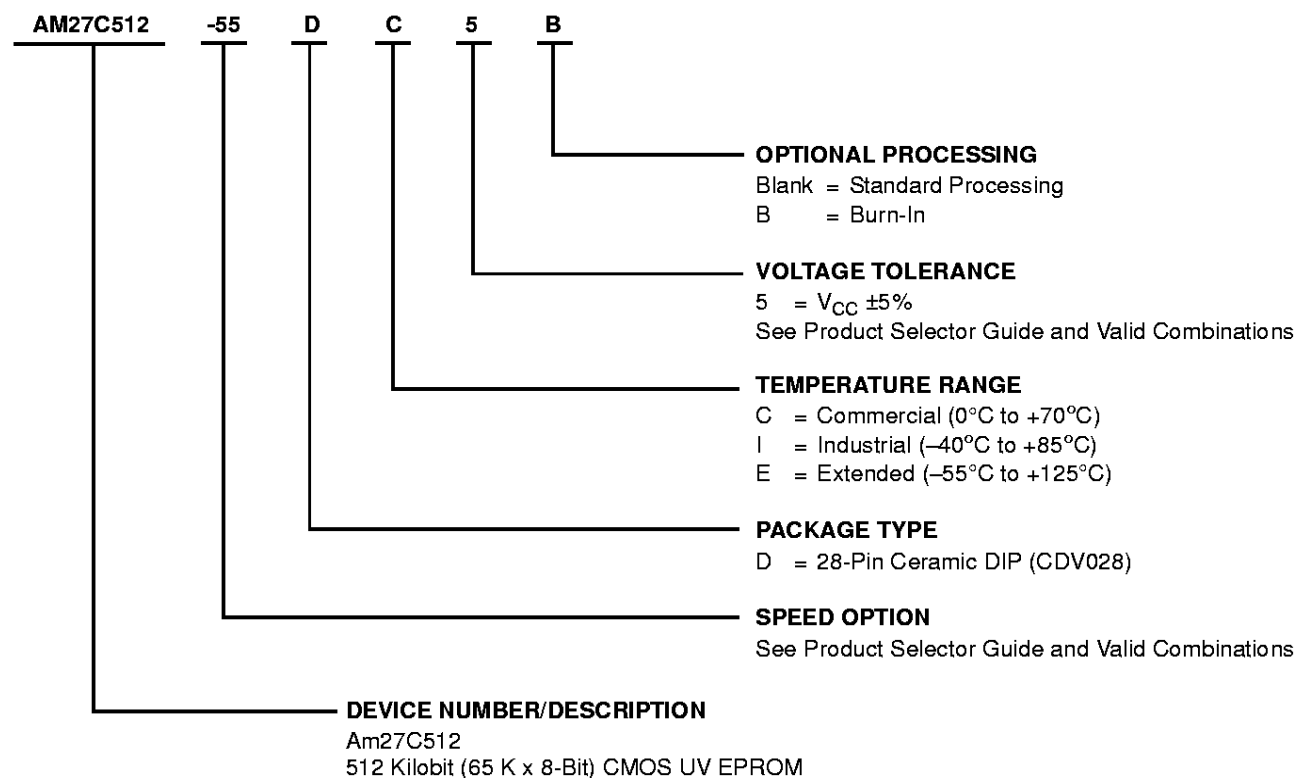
AM27C512 -55 D C 5 B

OPTIONAL PROCESSING
Blank = Standard Processing
B = Burn-In

VOLTAGE TOLERANCE
5 = $V_{CC}$ ±5%
See Product Selector Guide and Valid Combinations

TEMPERATURE RANGE
C = Commercial (0°C to +70°C)
I = Industrial (–40°C to +85°C)
E = Extended (–55°C to +125°C)

PACKAGE TYPE
D = 28-Pin Ceramic DIP (CDV028)

SPEED OPTION
See Product Selector Guide and Valid Combinations

DEVICE NUMBER/DESCRIPTION
Am27C512
512 Kilobit (65 K x 8-Bit) CMOS UV EPROM